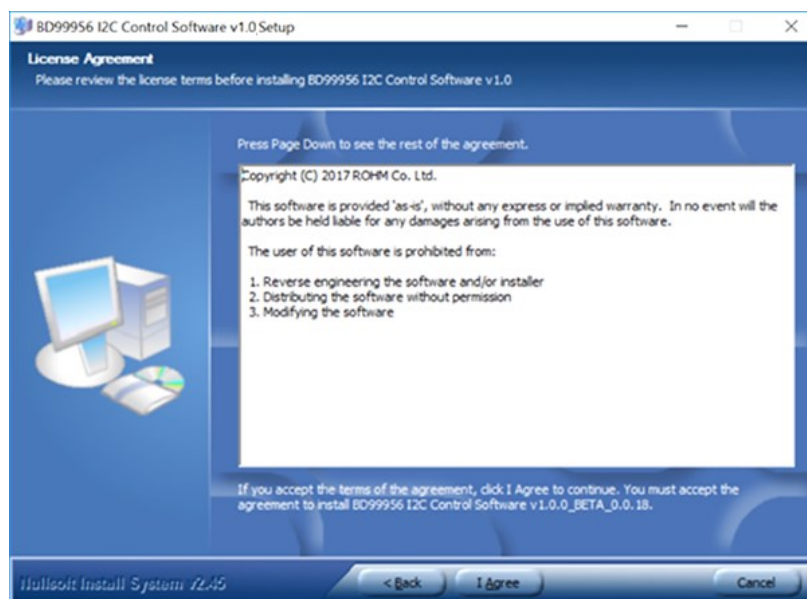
BD99956 I2C Control Software v1.0 Setup

License Agreement
Please review the license terms before installing BD99956 I2C Control Software v1.0

Press Page Down to see the rest of the agreement.

Copyright (C) 2017 ROHM Co. Ltd.

This software is provided 'as-is', without any express or implied warranty. In no event will the authors be held liable for any damages arising from the use of this software.

The user of this software is prohibited from:

1. Reverse engineering the software and/or installer
2. Distributing the software without permission
3. Modifying the software

If you accept the terms of the agreement, click I Agree to continue. You must accept the agreement to install BD99956 I2C Control Software v1.0.0_BETA_0.0.18.

Nullsoft Install System v2.46

< Back

I Agree

Cancel